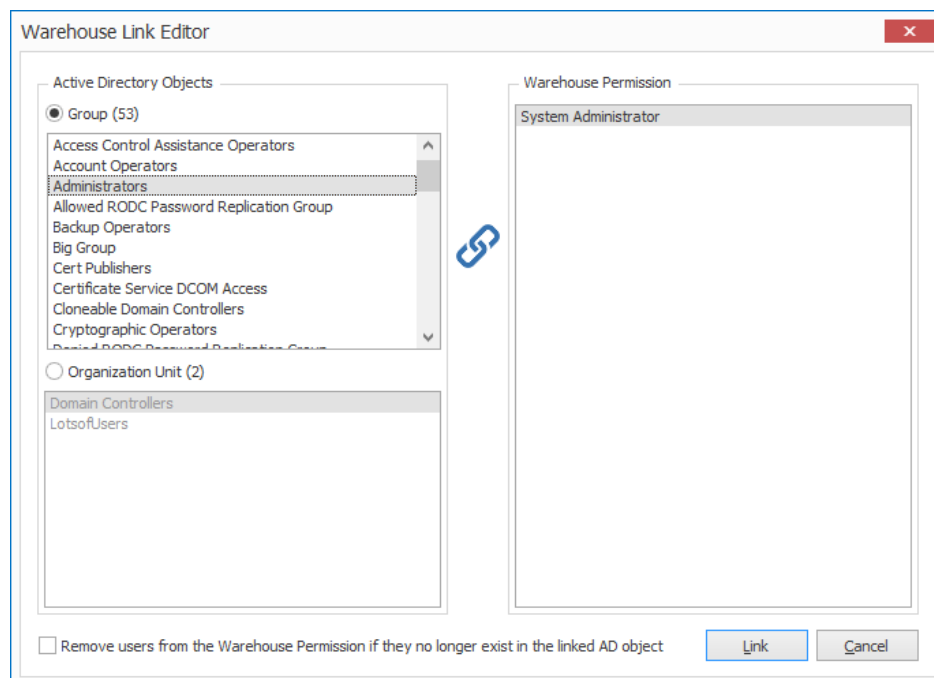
Warehouse Link Editor

Active Directory Objects

Group (53)

Access Control Assistance Operators
Account Operators
Administrators
Allowed RODC Password Replication Group
Backup Operators
Big Group
Cert Publishers
Certificate Service DCOM Access
Cloneable Domain Controllers
Cryptographic Operators
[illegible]

Organization Unit (2)

Domain Controllers
LotsofUsers

Warehouse Permission

System Administrator

Remove users from the Warehouse Permission if they no longer exist in the linked AD object

Link

Cancel